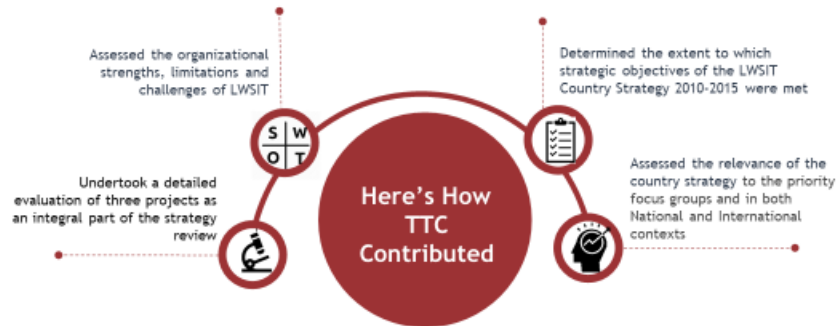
Assessed the organizational strengths, limitations and challenges of LWSIT

Determined the extent to which strategic objectives of the LWSIT Country Strategy 2010-2015 were met

S W O T

Undertook a detailed evaluation of three projects as an integral part of the strategy review

Here's How TTC Contributed

Assessed the relevance of the country strategy to the priority focus groups and in both National and International contexts